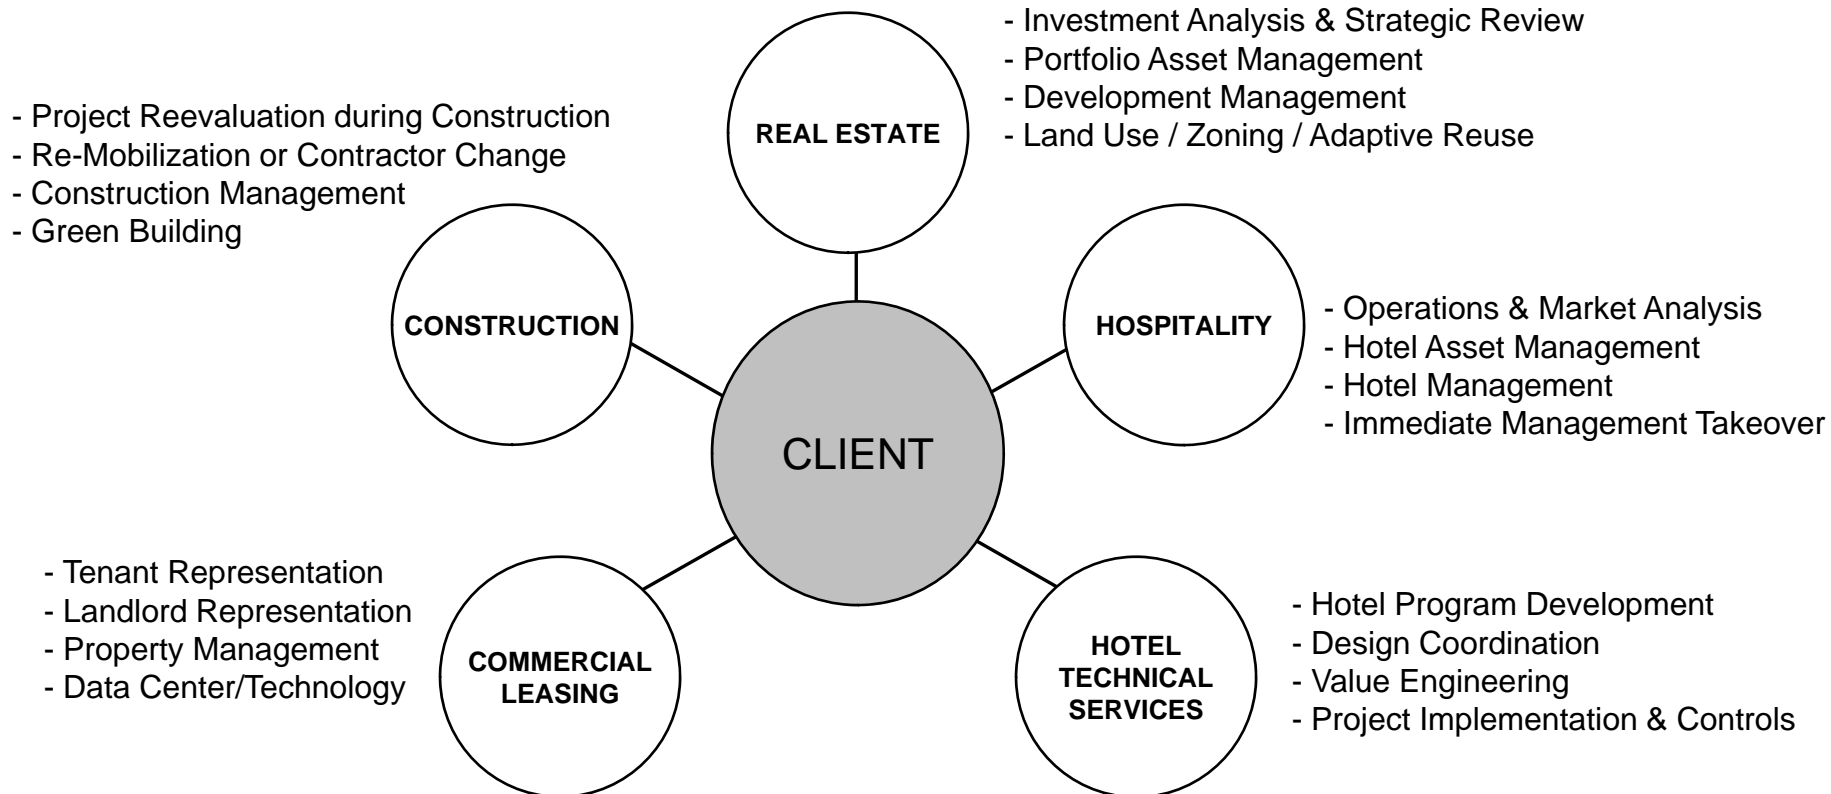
- Investment Analysis & Strategic Review
- Portfolio Asset Management
- Development Management
- Land Use / Zoning / Adaptive Reuse

REAL ESTATE

- Project Reevaluation during Construction
- Re-Mobilization or Contractor Change
- Construction Management
- Green Building

CONSTRUCTION

HOSPITALITY

- Operations & Market Analysis
- Hotel Asset Management
- Hotel Management
- Immediate Management Takeover

CLIENT

- Tenant Representation
- Landlord Representation
- Property Management
- Data Center/Technology

COMMERCIAL LEASING

HOTEL TECHNICAL SERVICES

- Hotel Program Development
- Design Coordination
- Value Engineering
- Project Implementation & Controls